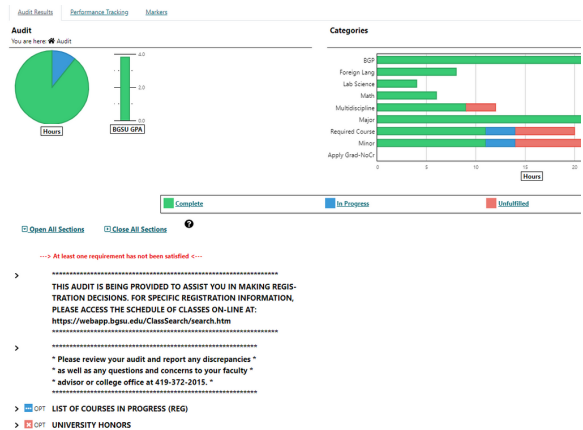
Audit Results Performance Tracking Markers

Audit

You are here: Audit

Hours

4.0
2.0
0.0

BGSU GPA

Categories

BGP
Foreign Lang
Lab Science
Math
Multidiscipline
Major
Required Course
Minor
Apply Grad-NoCr

In Progress
0
10
15
20
5

Hours

Complete In Progress Unfulfilled

Open All Sections Close All Sections

---> At least one requirement has not been satisfied <---

>
**********************************************************************
THIS AUDIT IS BEING PROVIDED TO ASSIST YOU IN MAKING REGISTRATION DECISIONS. FOR SPECIFIC REGISTRATION INFORMATION, PLEASE ACCESS THE SCHEDULE OF CLASSES ON-LINE AT: https://webapp.bgsu.edu/ClassSearch/search.htm
**********************************************************************

>
**********************************************************************
* Please review your audit and report any discrepancies *
* as well as any questions and concerns to your faculty *
* advisor or college office at 419-372-2015. *
**********************************************************************

> OPT LIST OF COURSES IN PROGRESS (REG)

> OPT UNIVERSITY HONORS